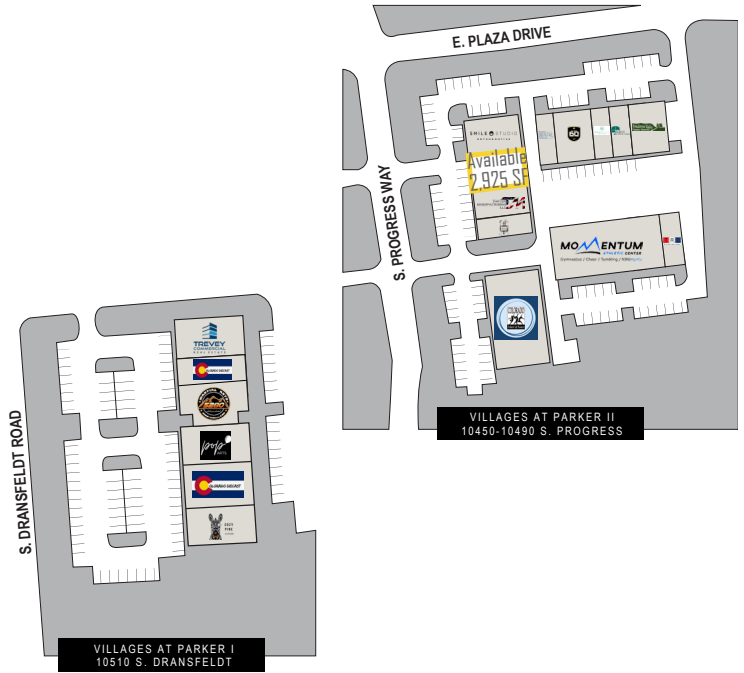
E. PLAZA DRIVE

S. PROGRESS WAY

SMILE STUDIO

Available
2,925 SF

MOMENTUM
ATHLETIC CENTER
Gymnastics / Cheer / Tumbling / Ninja

VILLAGES AT PARKER II
10450-10490 S. PROGRESS

S. DRANSFELDT ROAD

TREVEY
COMMERCIAL

COLORADO DRUGHEIST

pop

COLORADO DRUGHEIST

VILLAGES AT PARKER I
10510 S. DRANSFELDT